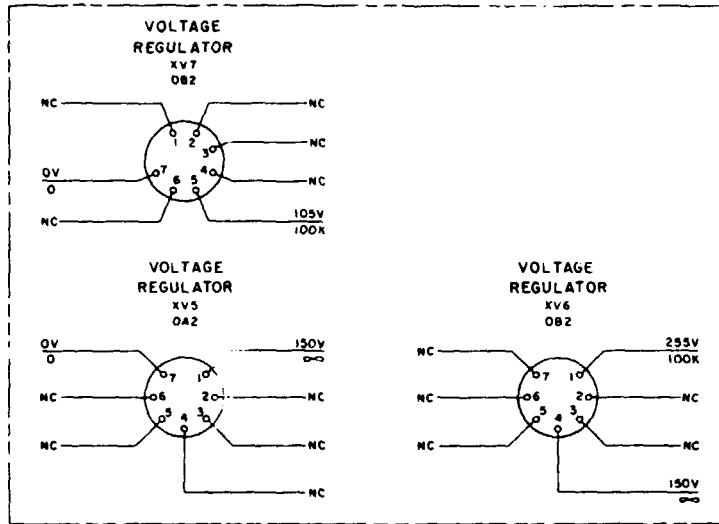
VOLTAGE REGULATOR
XV7
OB2

NC
1
2
NC
3
NC
0V
0
7
4
NC
NC
6
5
105V
100K

VOLTAGE REGULATOR
XV5
OA2

0V
0
7
1
150V
$\infty$
NC
6
2
NC
NC
5
4
3
NC
NC

VOLTAGE REGULATOR
XV6
OB2

NC
7
1
255V
100K
NC
6
2
NC
NC
5
4
3
NC
150V
$\infty$